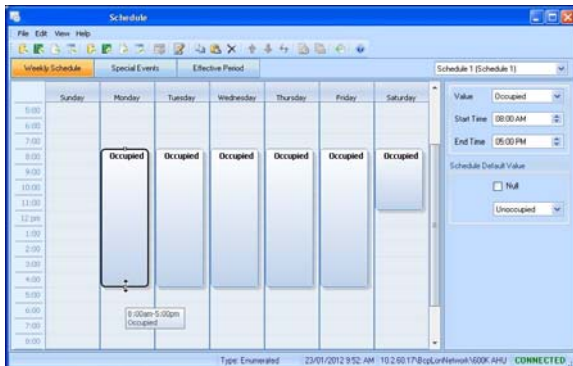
Schedule

File Edit View Help

Weekly Schedule | Special Events | Effective Period

Schedule 1 (Schedule 1)

| | Sunday | Monday | Tuesday | Wednesday | Thursday | Friday | Saturday |
|---|---|---|---|---|---|---|---|
| 5:00 | | | | | | | |
| 6:00 | | | | | | | |
| 7:00 | | | | | | | |
| 8:00 | | Occupied | Occupied | Occupied | Occupied | Occupied | Occupied |
| 9:00 | | | | | | | |
| 10:00 | | | | | | | |
| 11:00 | | | | | | | |
| 12 pm | | | | | | | |
| 1:00 | | | | | | | |
| 2:00 | | | | | | | |
| 3:00 | | | | | | | |
| 4:00 | | | | | | | |
| 5:00 | | | | | | | |
| 6:00 | | 8:00am-5:00pm Occupied | | | | | |
| 7:00 | | | | | | | |
| 8:00 | | | | | | | |

Value: Occupied
Start Time: 08:00 AM
End Time: 05:00 PM

Schedule Default Value

Null

Unoccupied

Type: Enumerated 23/01/2012 9:52 AM 10.2.60.17\BcpLonNetwork\600K AHU CONNECTED